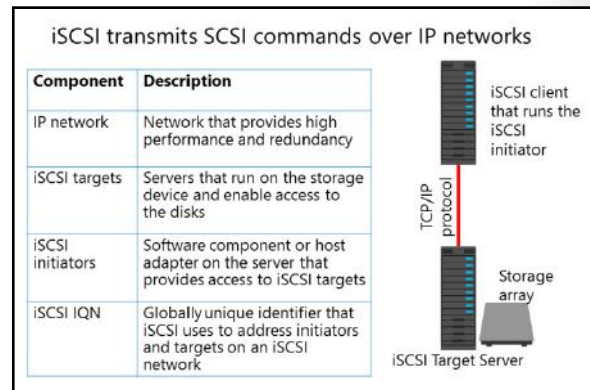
iSCSI transmits SCSI commands over IP networks

| Component | Description |
|---|---|
| IP network | Network that provides high performance and redundancy |
| iSCSI targets | Servers that run on the storage device and enable access to the disks |
| iSCSI initiators | Software component or host adapter on the server that provides access to iSCSI targets |
| iSCSI IQN | Globally unique identifier that iSCSI uses to address initiators and targets on an iSCSI network |

iSCSI client that runs the iSCSI initiator

TCP/IP protocol

Storage array

iSCSI Target Server